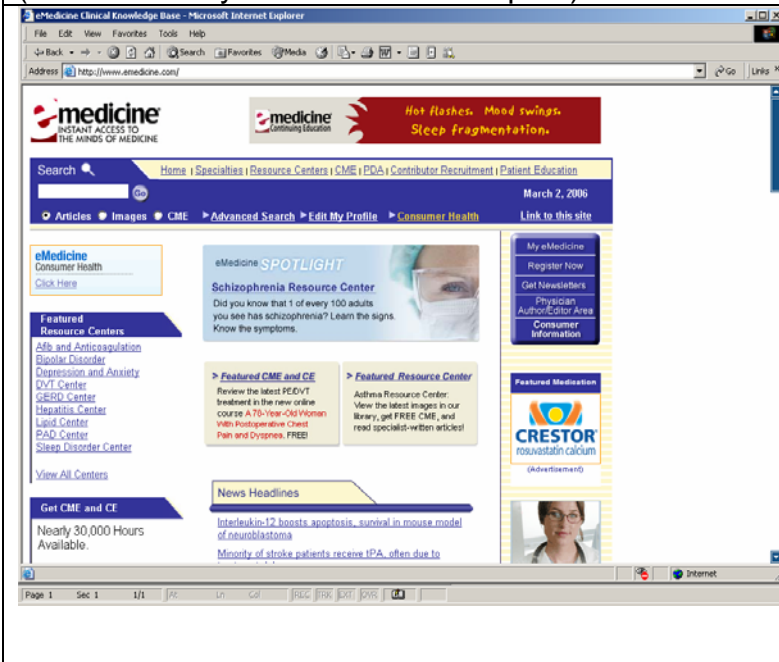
eMedicine Clinical Knowledge Base - Microsoft Internet Explorer
File Edit View Favorites Tools Help
Back Search Favorites Media
Address http://www.emedicine.com/
Go Links

emedicine INSTANT ACCESS TO THE MINDS OF MEDICINE
emedicine Continuing Education
Hot flashes. Mood swings. Sleep fragmentation.

Search
Go
Home | Specialties | Resource Centers | CME | PDA | Contributor Recruitment | Patient Education
March 2, 2006
Articles Images CME ▶Advanced Search ▶Edit My Profile ▶Consumer Health
Link to this site

eMedicine Consumer Health
Click Here

eMedicine SPOTLIGHT
Schizophrenia Resource Center
Did you know that 1 of every 100 adults you see has schizophrenia? Learn the signs. Know the symptoms.

My eMedicine
Register Now
Get Newsletters
Physician Author/Editor Area
Consumer Information

Featured Resource Centers
Afib and Anticoagulation
Bipolar Disorder
Depression and Anxiety
DVT Center
GERD Center
Hepatitis Center
Lipid Center
PAD Center
Sleep Disorder Center

View All Centers

> Featured CME and CE
Review the latest PE/DVT treatment in the new online course A 70-Year-Old Woman With Postoperative Chest Pain and Dyspnea. FREE!

> Featured Resource Center
Asthma Resource Center: View the latest images in our library, get FREE CME, and read specialist-written articles!

Featured Medication
CRESTOR rosuvastatin calcium
(Advertisement)

News Headlines
Interleukin-12 boosts apoptosis, survival in mouse model of neuroblastoma
Minority of stroke patients receive tPA, often due to

Get CME and CE
Nearly 30,000 Hours Available.

Internet
Page 1 Sec 1 1/1 At Ln Col REC TRK EXT OVR